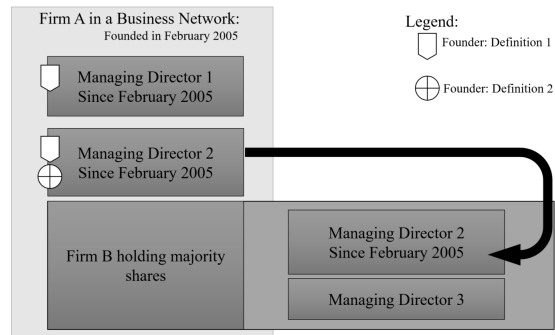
Firm A in a Business Network:
Founded in February 2005

Managing Director 1
Since February 2005

Managing Director 2
Since February 2005

Firm B holding majority shares

Managing Director 2
Since February 2005

Managing Director 3

Legend:
Founder: Definition 1
Founder: Definition 2